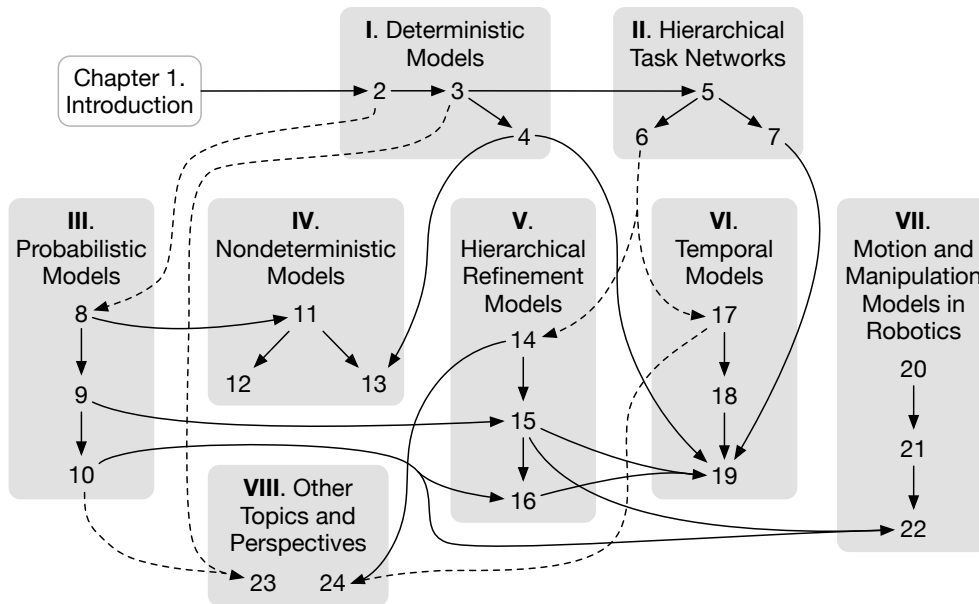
Chapter 1. Introduction

I. Deterministic Models
2
3
4

II. Hierarchical Task Networks
5
6
7

III. Probabilistic Models
8
9
10

IV. Nondeterministic Models
11
12
13

V. Hierarchical Refinement Models
14
15
16

VI. Temporal Models
17
18
19

VII. Motion and Manipulation Models in Robotics
20
21
22

VIII. Other Topics and Perspectives
23
24